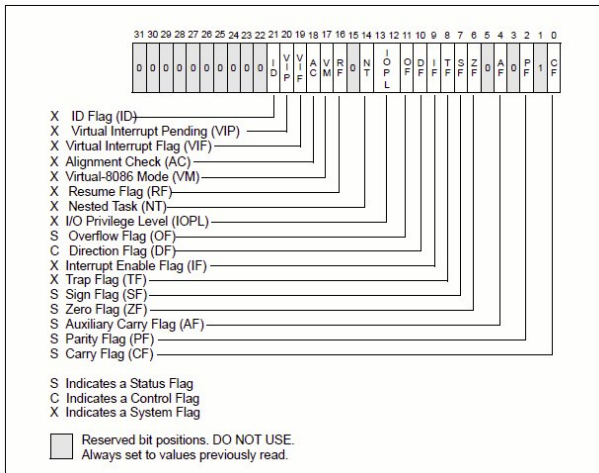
31 30 29 28 27 26 25 24 23 22 21 20 19 18 17 16 15 14 13 12 11 10 9 8 7 6 5 4 3 2 1 0

| 0 | 0 | 0 | 0 | 0 | 0 | 0 | 0 | 0 | 0 | ID | VIP | VIF | AC | VM | RF | 0 | NT | IOPL | | OF | DF | IF | TF | SF | ZF | 0 | AF | 0 | PF | 1 | CF |
|---|---|---|---|---|---|---|---|---|---|---|---|---|---|---|---|---|---|---|---|---|---|---|---|---|---|---|---|---|---|---|---|

X ID Flag (ID)
X Virtual Interrupt Pending (VIP)
X Virtual Interrupt Flag (VIF)
X Alignment Check (AC)
X Virtual-8086 Mode (VM)
X Resume Flag (RF)
X Nested Task (NT)
X I/O Privilege Level (IOPL)
S Overflow Flag (OF)
C Direction Flag (DF)
X Interrupt Enable Flag (IF)
X Trap Flag (TF)
S Sign Flag (SF)
S Zero Flag (ZF)
S Auxiliary Carry Flag (AF)
S Parity Flag (PF)
S Carry Flag (CF)

S Indicates a Status Flag
C Indicates a Control Flag
X Indicates a System Flag

Reserved bit positions. DO NOT USE. Always set to values previously read.